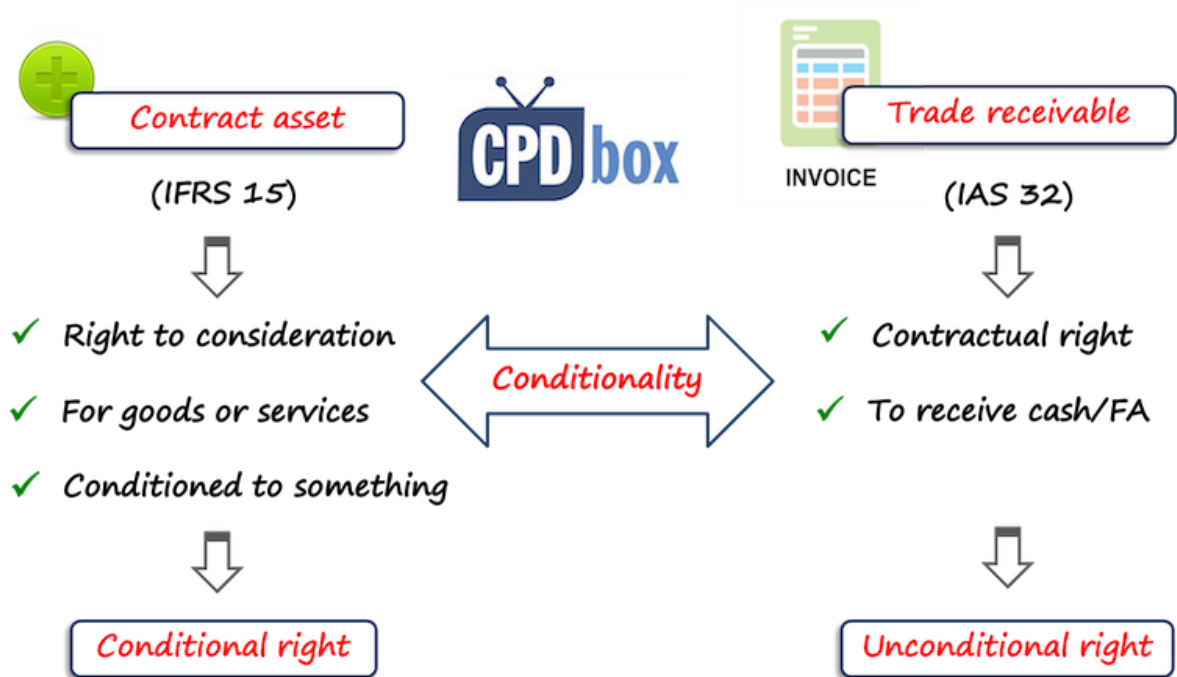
Contract asset

(IFRS 15)

CPD box

INVOICE

Trade receivable

(IAS 32)

✓ Right to consideration

✓ For goods or services

✓ Conditioned to something

Conditionality

✓ Contractual right

✓ To receive cash/FA

Conditional right

Unconditional right